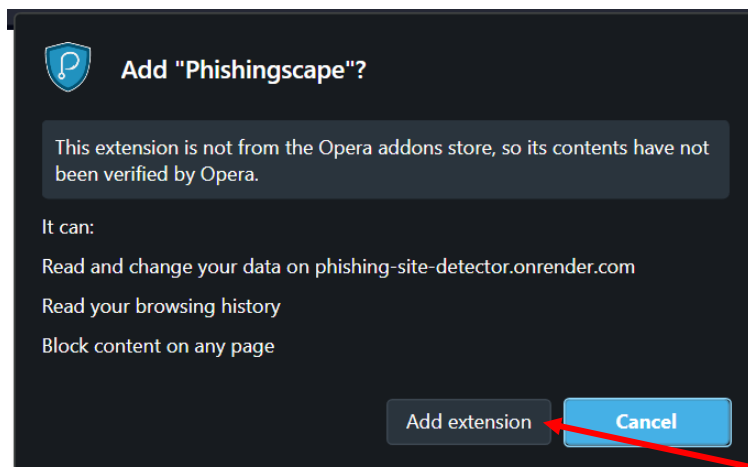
Add "Phishingscape"?

This extension is not from the Opera addons store, so its contents have not been verified by Opera.

It can:

Read and change your data on phishing-site-detector.onrender.com

Read your browsing history

Block content on any page

Add extension

Cancel